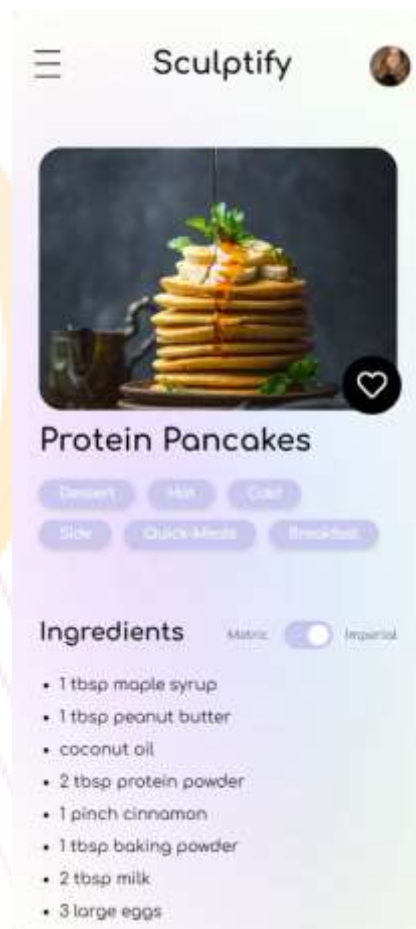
Sculptify

Protein Pancakes

Dessert Hot Cold Side Quick-Meals Breakfast

Ingredients Metric Imperial

- 1 tbsp maple syrup
- 1 tbsp peanut butter
- coconut oil
- 2 tbsp protein powder
- 1 pinch cinnamon
- 1 tbsp baking powder
- 2 tbsp milk
- 3 large eggs